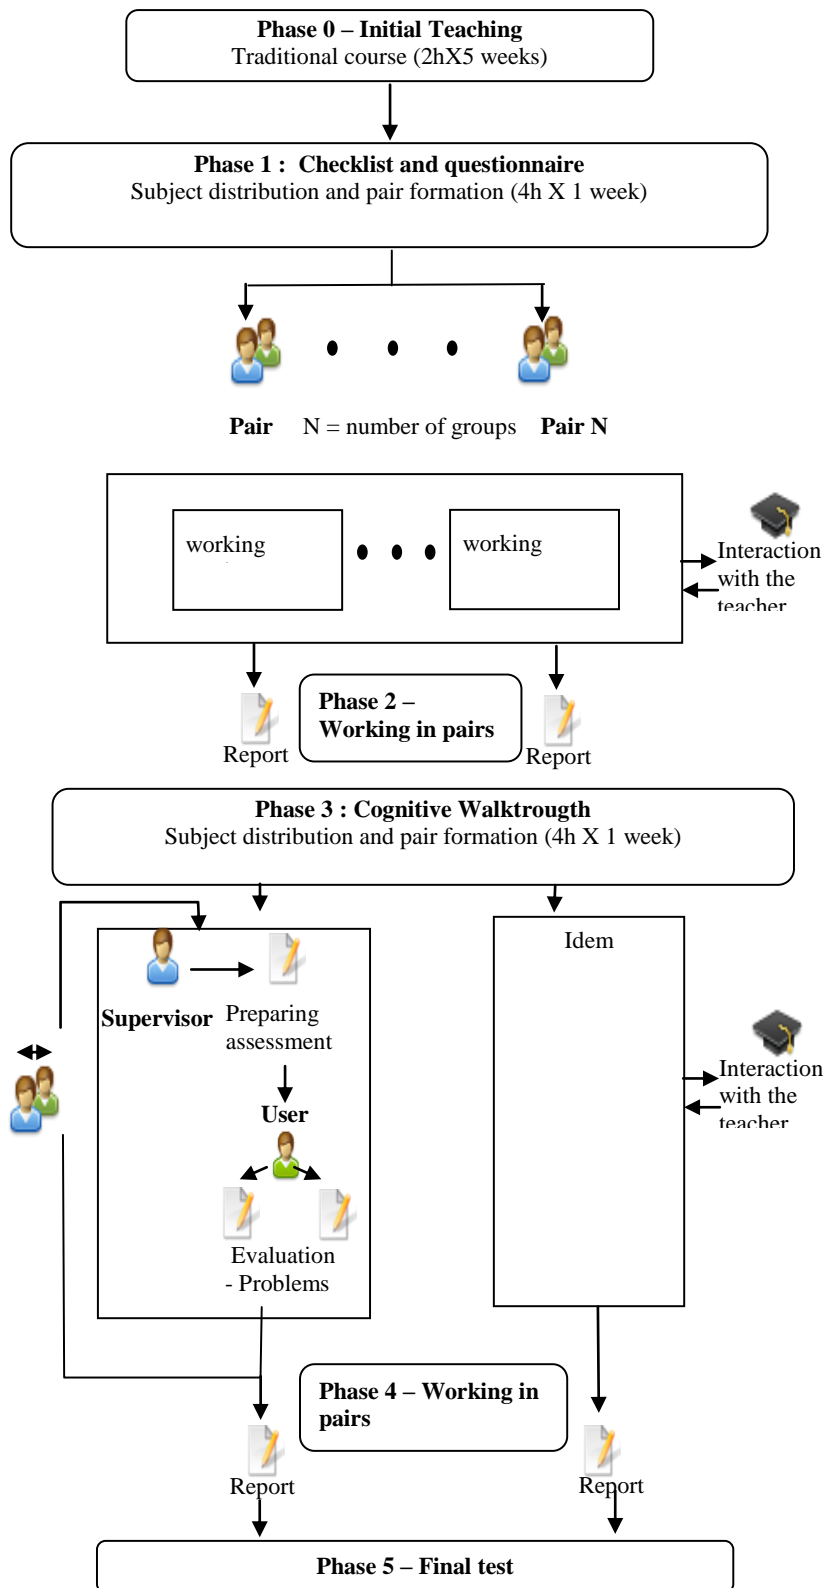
**Phase 0 – Initial Teaching**
Traditional course (2hX5 weeks)

**Phase 1 : Checklist and questionnaire**
Subject distribution and pair formation (4h X 1 week)

**Pair** N = number of groups **Pair N**

working

working

Interaction with the teacher

Report

**Phase 2 – Working in pairs**

Report

**Phase 3 : Cognitive Walktrougth**
Subject distribution and pair formation (4h X 1 week)

**Supervisor**

Preparing assessment

**User**

Evaluation - Problems

Idem

Interaction with the teacher

**Phase 4 – Working in pairs**

Report

Report

**Phase 5 – Final test**